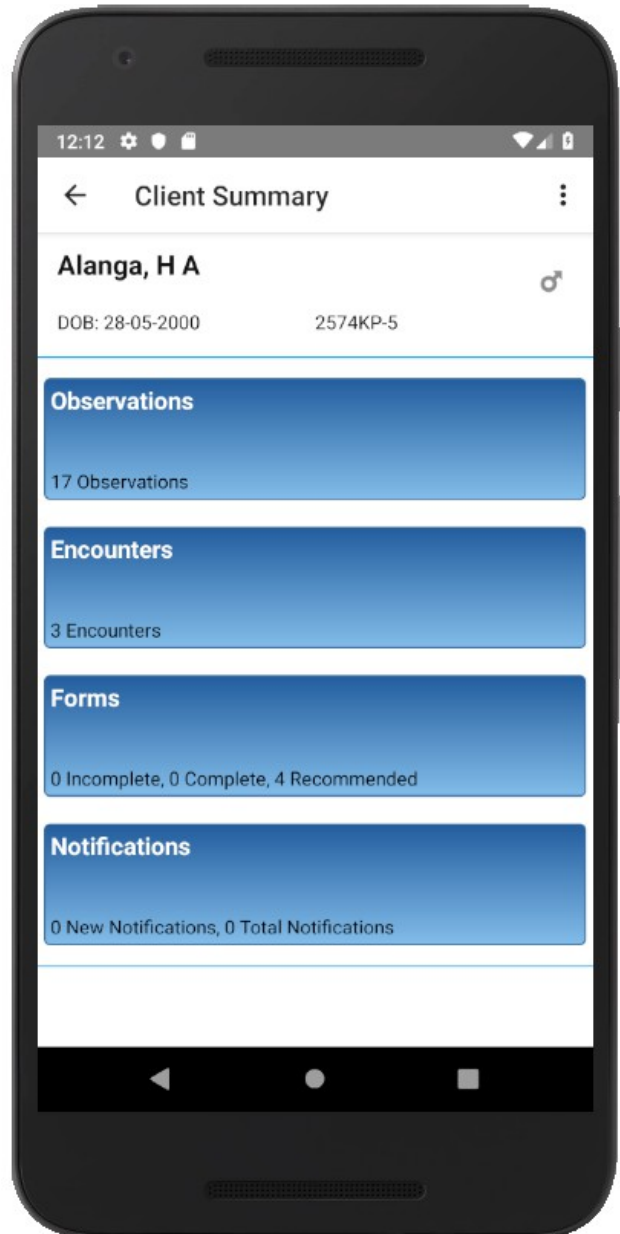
12:12

Client Summary

Alanga, H A

♂

DOB: 28-05-2000

2574KP-5

Observations

17 Observations

Encounters

3 Encounters

Forms

0 Incomplete, 0 Complete, 4 Recommended

Notifications

0 New Notifications, 0 Total Notifications